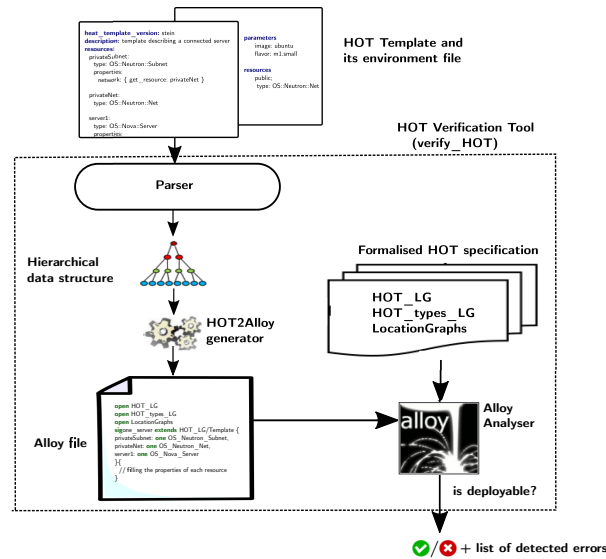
heat_template_version: stein
description: template describing a connected server
resources:
privateSubnet:
type: OS::Neutron::Subnet
properties:
network: { get_resource: privateNet }

privateNet:
type: OS::Neutron::Net

server1:
type: OS::Nova::Server
properties:

parameters
image: ubuntu
flavor: m1.small

resources
public;
type: OS::Neutron::Net

HOT Template and its environment file

HOT Verification Tool (verify_HOT)

Parser

Hierarchical data structure

HOT2Alloy generator

Formalised HOT specification

HOT_LG
HOT_types_LG
LocationGraphs

Alloy file

open HOT_LG
open HOT_types_LG
open LocationGraphs
sigone_server extends HOT_LG/Template {
privateSubnet: one OS_Neutron_Subnet,
privateNet: one OS_Neutron_Net,
server1: one OS_Nova_Server
}{
// filling the properties of each resource
}

alloy

Alloy Analyser

is deployable?

/ + list of detected errors